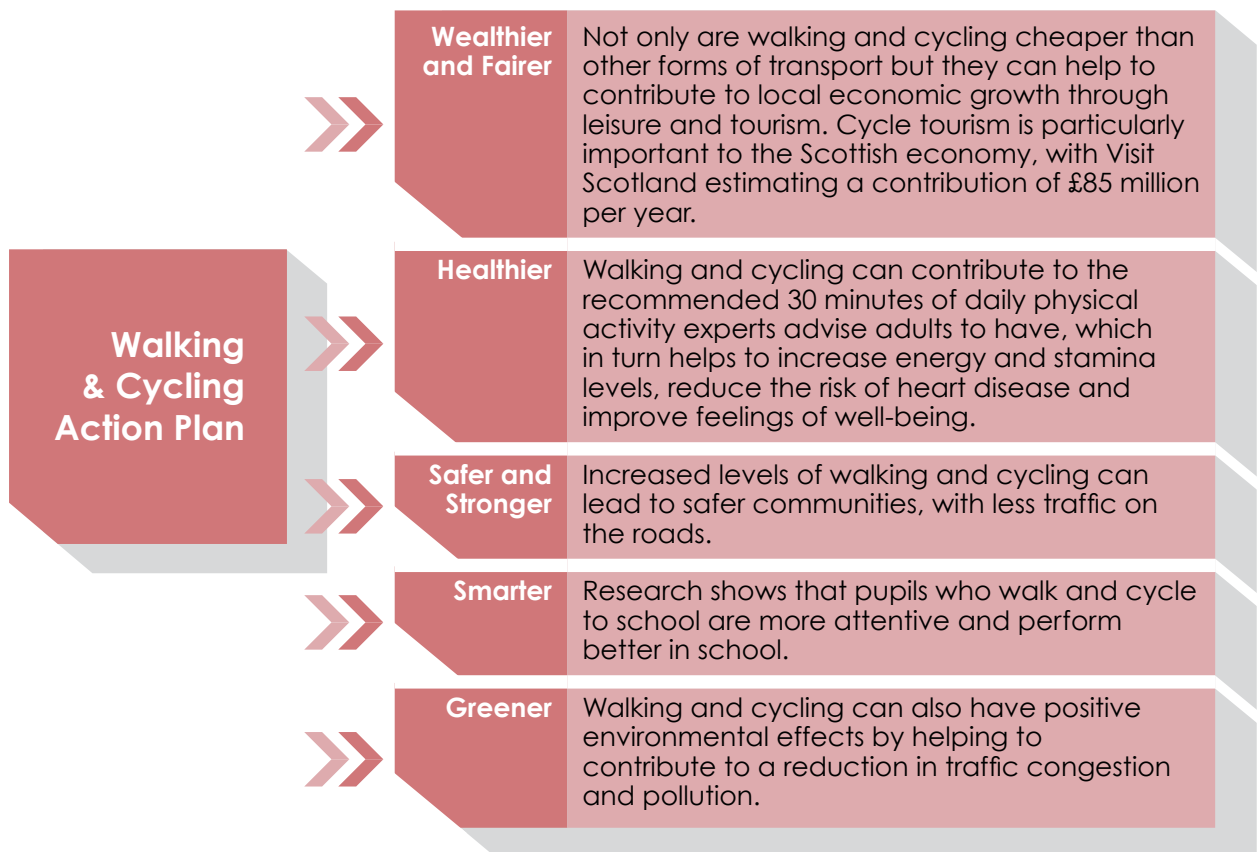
Walking & Cycling Action Plan

Wealthier and Fairer

Not only are walking and cycling cheaper than other forms of transport but they can help to contribute to local economic growth through leisure and tourism. Cycle tourism is particularly important to the Scottish economy, with Visit Scotland estimating a contribution of £85 million per year.

Healthier

Walking and cycling can contribute to the recommended 30 minutes of daily physical activity experts advise adults to have, which in turn helps to increase energy and stamina levels, reduce the risk of heart disease and improve feelings of well-being.

Safer and Stronger

Increased levels of walking and cycling can lead to safer communities, with less traffic on the roads.

Smarter

Research shows that pupils who walk and cycle to school are more attentive and perform better in school.

Greener

Walking and cycling can also have positive environmental effects by helping to contribute to a reduction in traffic congestion and pollution.